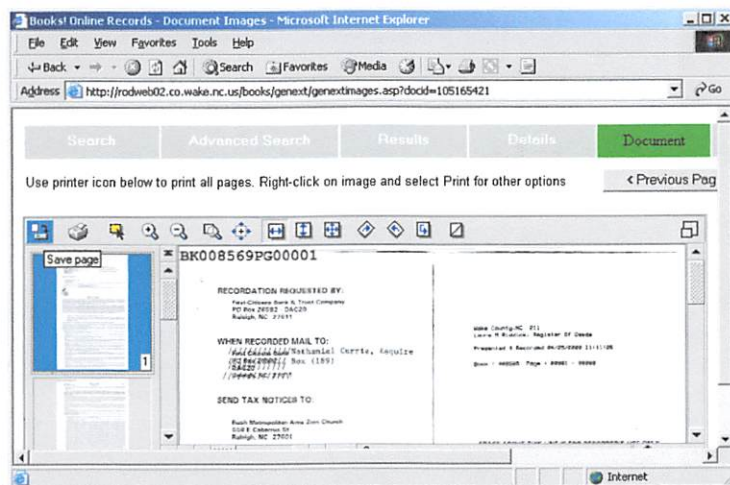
Books! Online Records - Document Images - Microsoft Internet Explorer

File Edit View Favorites Tools Help

Back Search Favorites Media

Address http://rodweb02.co.wake.nc.us/books/genext/genextimages.asp?docid=105165421

Go

Search Advanced Search Results Details Document

Use printer icon below to print all pages. Right-click on image and select Print for other options

< Previous Pag

Save page

1

BK008569PG00001

RECORDATION REQUESTED BY:

First-Citizens Bank & Trust Company
PO Box 26592 DAC20
Raleigh, NC 27611

WHEN RECORDED MAIL TO:
Nathaniel Currie, Esquire
Box (189)

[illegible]

SEND TAX NOTICES TO:

Rush Metropolitan Ame Zion Church
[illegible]
Raleigh, NC 27601

Wake County, NC
Laura M Riddick, Register Of Deeds

Presented & Recorded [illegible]

Book : 008569 Page : 00001 - 00008

Internet